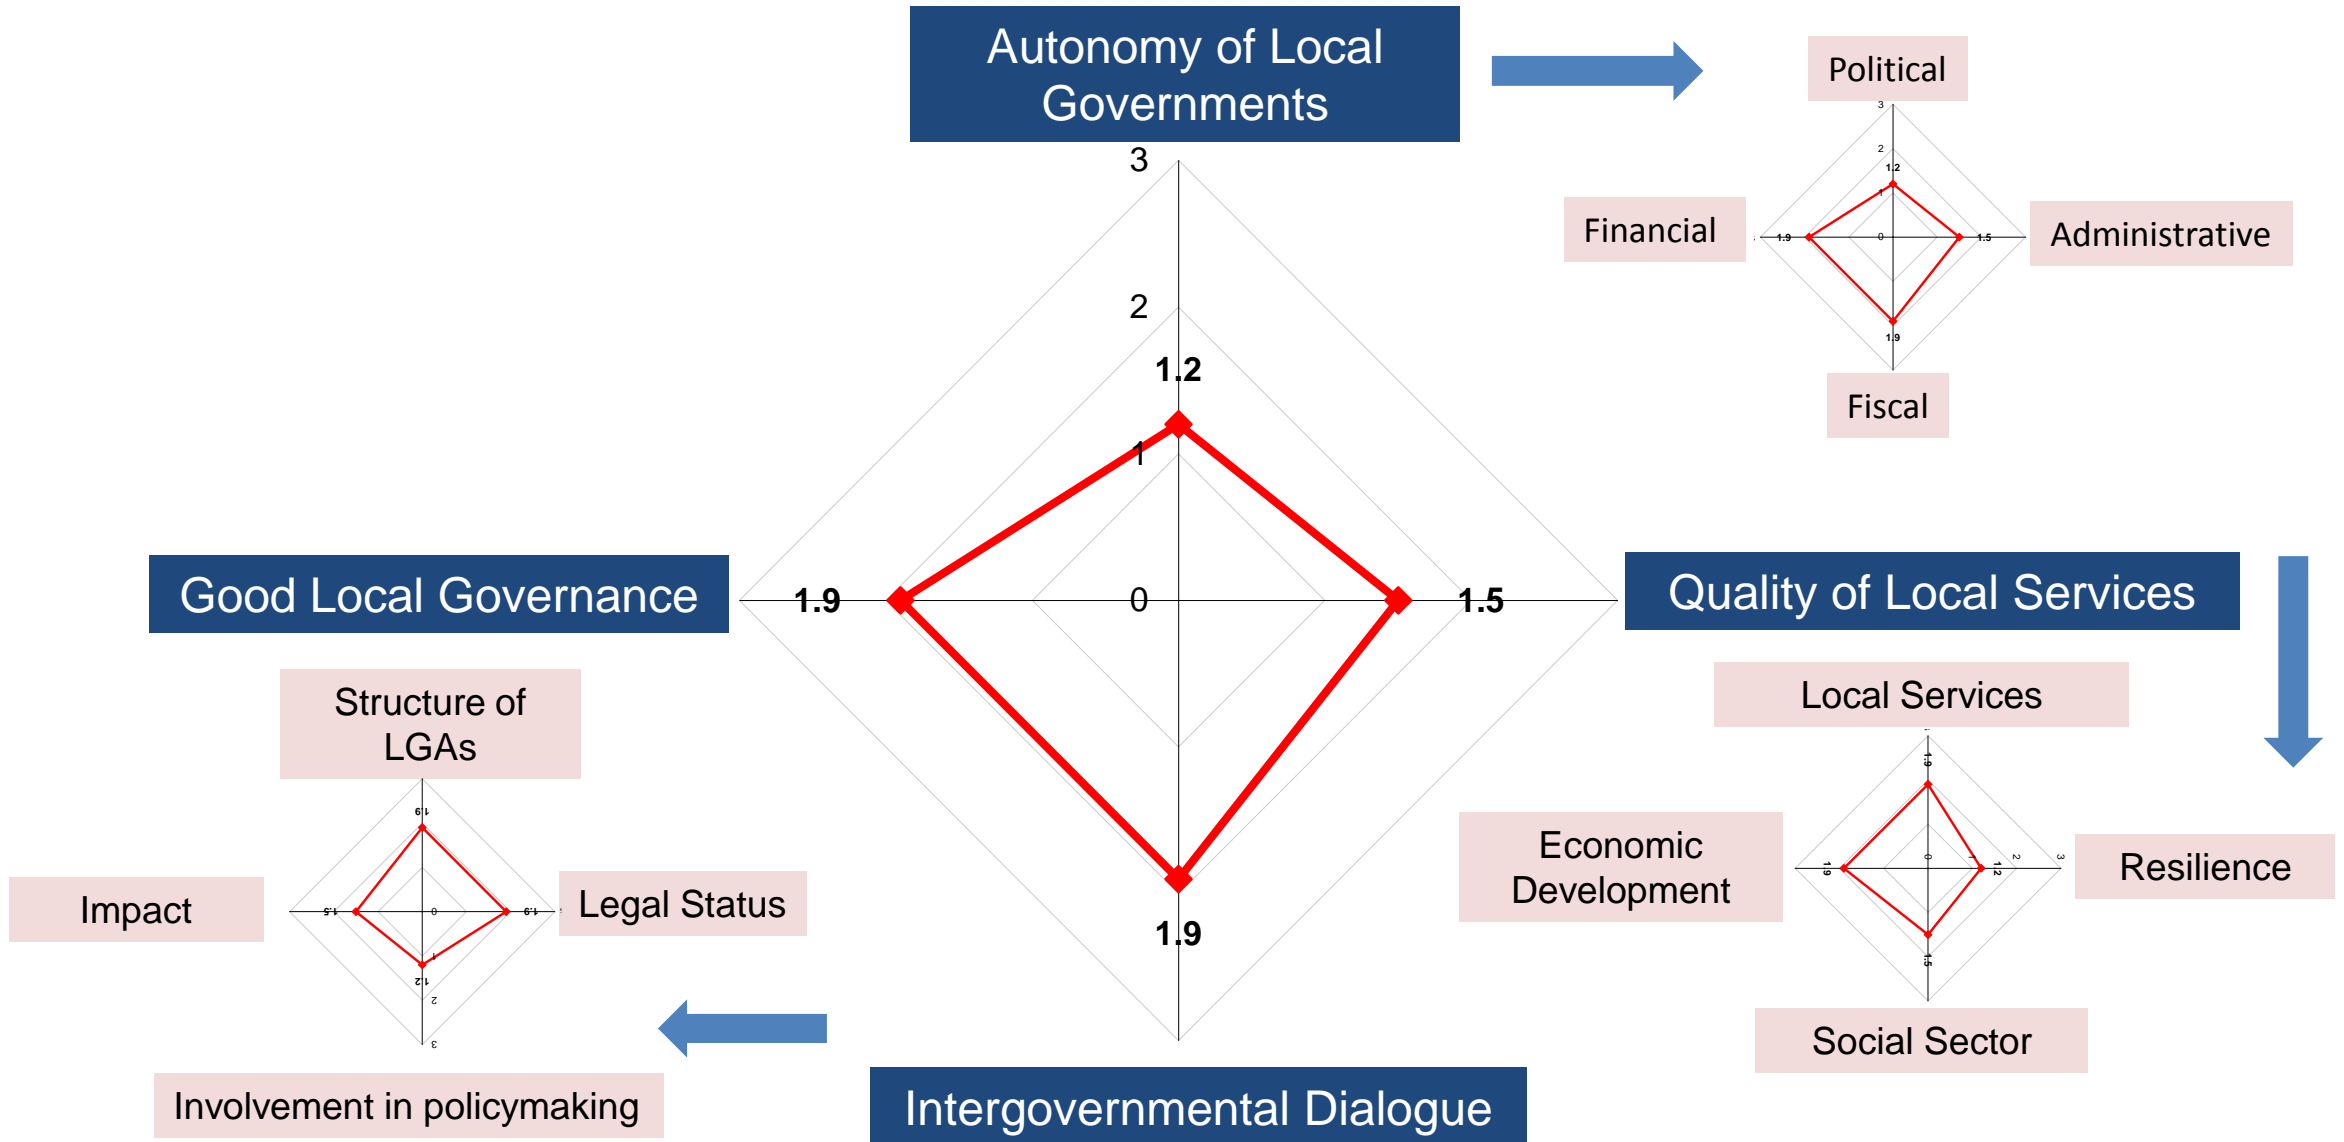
Autonomy of Local Governments

Political

Financial

Administrative

Fiscal

3
2
1.2
1
0
1.9
1.5
1.9

Good Local Governance

Quality of Local Services

Local Services

Economic Development

Resilience

Social Sector

Structure of LGAs

Impact

Legal Status

Involvement in policymaking

Intergovernmental Dialogue